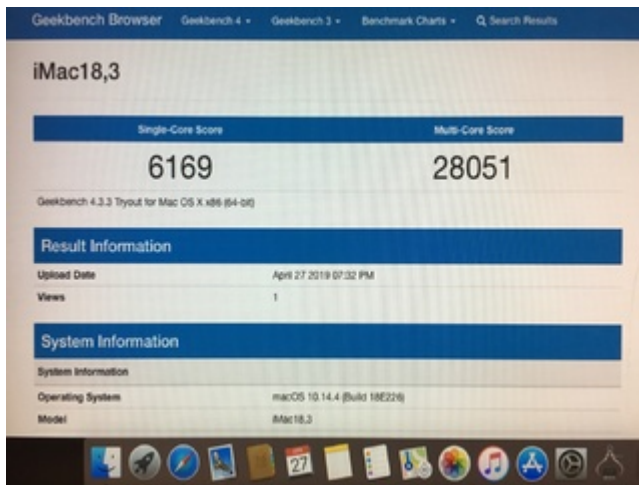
Geekbench Browser Geekbench 4 ▾ Geekbench 3 ▾ Benchmark Charts ▾ Search Results

iMac18,3

| Single-Core Score | Multi-Core Score |
|---|---|
| 6169 | 28051 |

Geekbench 4.3.3 Tryout for Mac OS X x86 (64-bit)

Result Information

| | |
|---|---|
| Upload Date | April 27 2019 07:32 PM |
| Views | 1 |

System Information

| | |
|---|---|
| System Information | |
| Operating System | macOS 10.14.4 (Build 18E226) |
| Model | iMac18,3 |

27